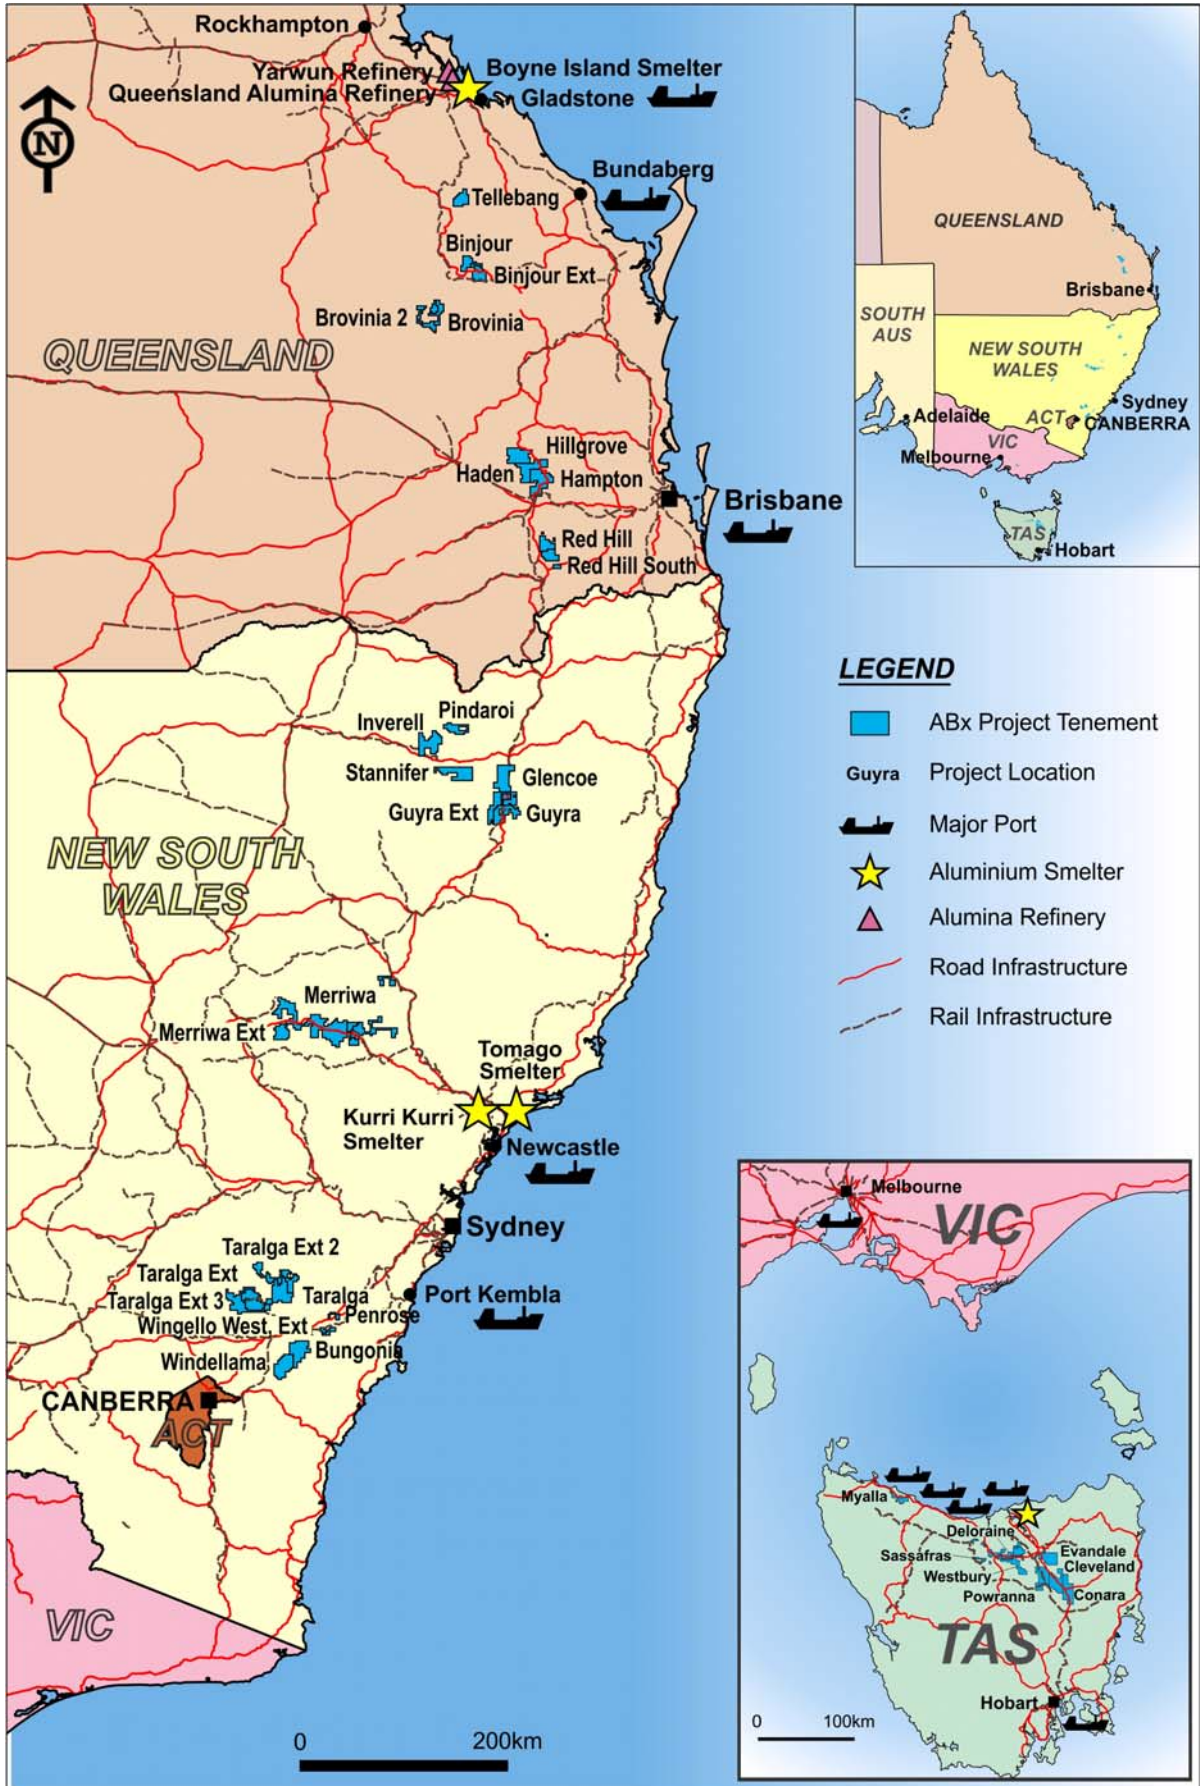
Rockhampton
Yarwun Refinery
Queensland Alumina Refinery
Boyne Island Smelter
Gladstone
N
Bundaberg
Tellebang
Binjour
Binjour Ext
Brovinia 2
Brovinia
QUEENSLAND
Hillgrove
Haden
Hampton
Brisbane
Red Hill
Red Hill South

QUEENSLAND
SOUTH AUS
Brisbane
NEW SOUTH WALES
Adelaide
ACT
Sydney
CANBERRA
VIC
Melbourne
TAS
Hobart

LEGEND
ABx Project Tenement
Guyra Project Location
Major Port
Aluminium Smelter
Alumina Refinery
Road Infrastructure
Rail Infrastructure

Inverell
Pindaroi
Stannifer
Glencoe
Guyra Ext
Guyra
NEW SOUTH WALES
Merriwa
Merriwa Ext
Tomago Smelter
Kurri Kurri Smelter
Newcastle
Sydney
Taralga Ext 2
Taralga Ext
Taralga Ext 3
Taralga
Port Kembla
Penrose
Wingello West Ext
Windellama
Bungonia
CANBERRA
ACT
VIC
0
200km

Melbourne
VIC
Myalla
Deloraine
Sassafras
Evandale
Cleveland
Westbury
Powranna
Conara
TAS
Hobart
0
100km